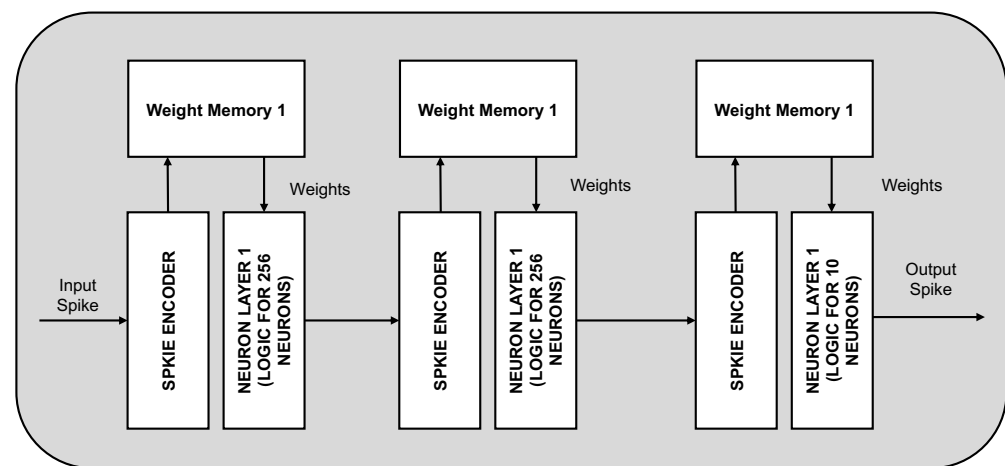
Weight Memory 1

Weights

Input Spike

SPKIE ENCODER

NEURON LAYER 1 (LOGIC FOR 256 NEURONS)

Weight Memory 1

Weights

SPKIE ENCODER

NEURON LAYER 1 (LOGIC FOR 256 NEURONS)

Weight Memory 1

Weights

SPKIE ENCODER

NEURON LAYER 1 (LOGIC FOR 10 NEURONS)

Output Spike